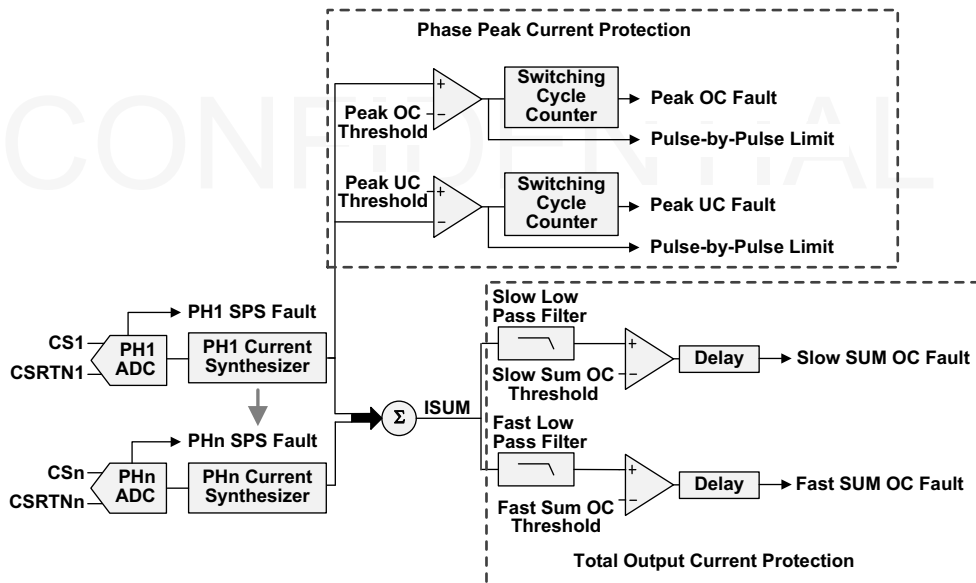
CONFIDENTIAL

Phase Peak Current Protection

Peak OC Threshold
+
−
Switching Cycle Counter
Peak OC Fault
Pulse-by-Pulse Limit

Peak UC Threshold
+
−
Switching Cycle Counter
Peak UC Fault
Pulse-by-Pulse Limit

PH1 SPS Fault
CS1
CSRTN1
PH1 ADC
PH1 Current Synthesizer

PHn SPS Fault
CSn
CSRTNn
PHn ADC
PHn Current Synthesizer

Σ
ISUM

Slow Low Pass Filter
Slow Sum OC Threshold
+
−
Delay
Slow SUM OC Fault

Fast Low Pass Filter
Fast Sum OC Threshold
+
−
Delay
Fast SUM OC Fault

Total Output Current Protection